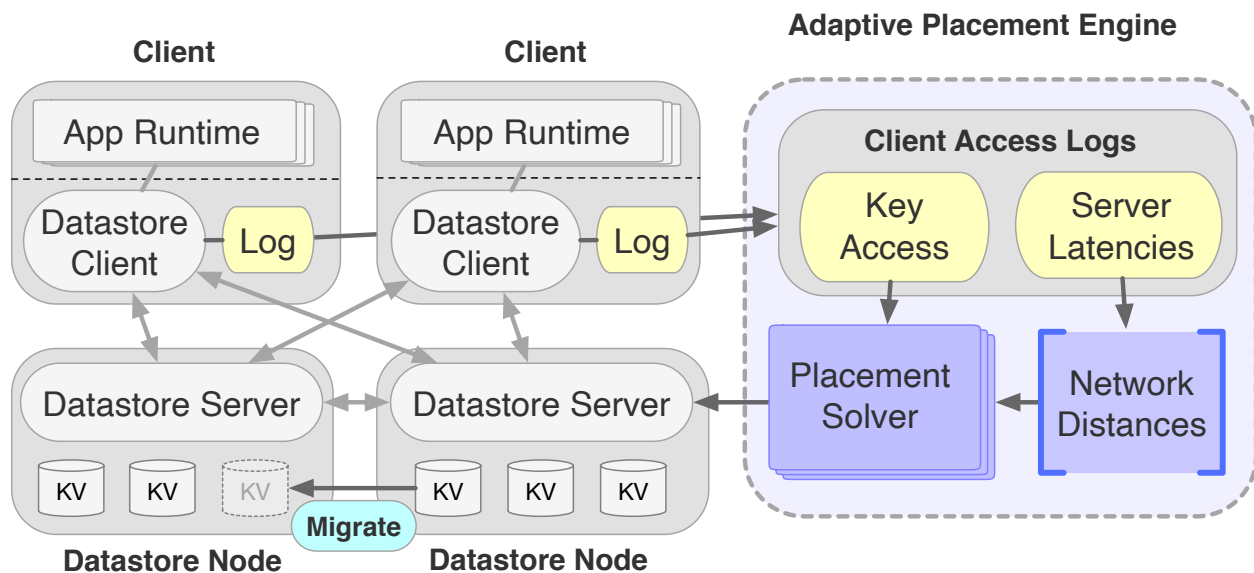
Adaptive Placement Engine

Client

App Runtime

Datastore Client

Log

Client

App Runtime

Datastore Client

Log

Client Access Logs

Key Access

Server Latencies

Datastore Server

KV KV KV

Datastore Node

Datastore Server

KV KV KV

Migrate

Datastore Node

Placement Solver

Network Distances